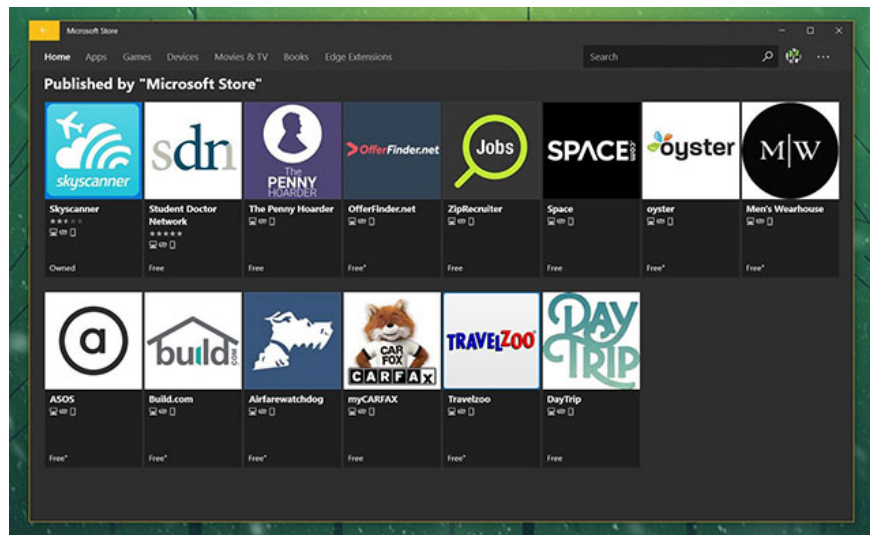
Microsoft Store

Home Apps Games Devices Movies & TV Books Edge Extensions

Search

Published by "Microsoft Store"

skyscanner
Skyscanner
Owned

sdn
Student Doctor Network
Free

The PENNY HOARDER
The Penny Hoarder
Free

OfferFinder.net
OfferFinder.net
Free*

Jobs
ZipRecruiter
Free

SPACE.com
Space
Free

oyster
oyster
Free*

M|W
Men's Wearhouse
Free*

a
ASOS
Free*

build.com
Build.com
Free*

Airfarewatchdog
Free*

CAR FOX CARFAX
myCARFAX
Free

TRAVELZOO
Travelzoo
Free*

DAY TRIP
DayTrip
Free